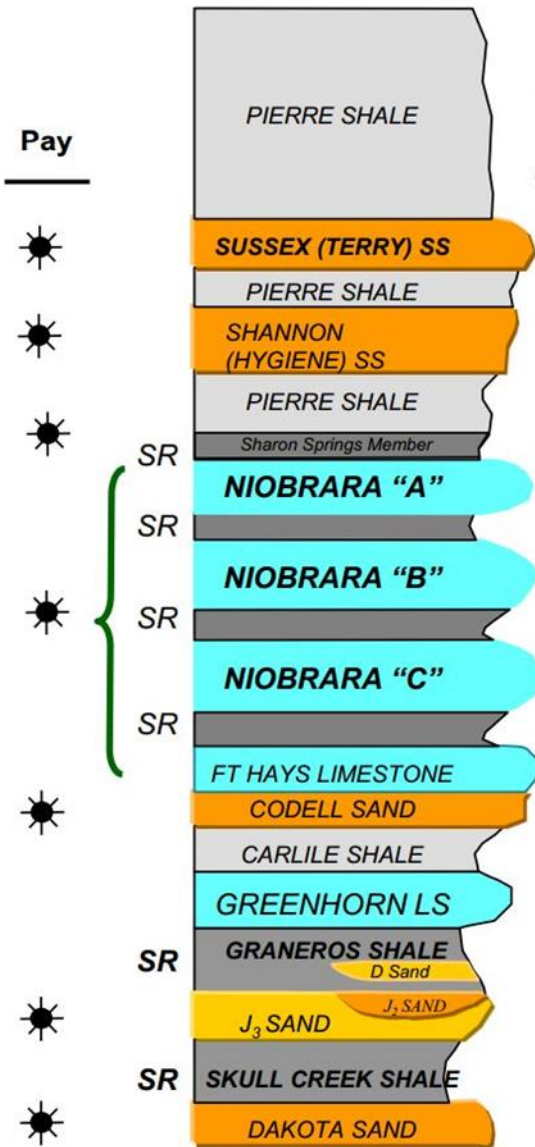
Pay

PIERRE SHALE

SUSSEX (TERRY) SS

PIERRE SHALE

SHANNON (HYGIENE) SS

PIERRE SHALE

Sharon Springs Member

SR

NIOBRARA "A"

SR

NIOBRARA "B"

SR

NIOBRARA "C"

SR

FT HAYS LIMESTONE

CODELL SAND

CARLILE SHALE

GREENHORN LS

SR

GRANEROS SHALE

D Sand

$J_2$ SAND

$J_3$ SAND

SR

SKULL CREEK SHALE

DAKOTA SAND